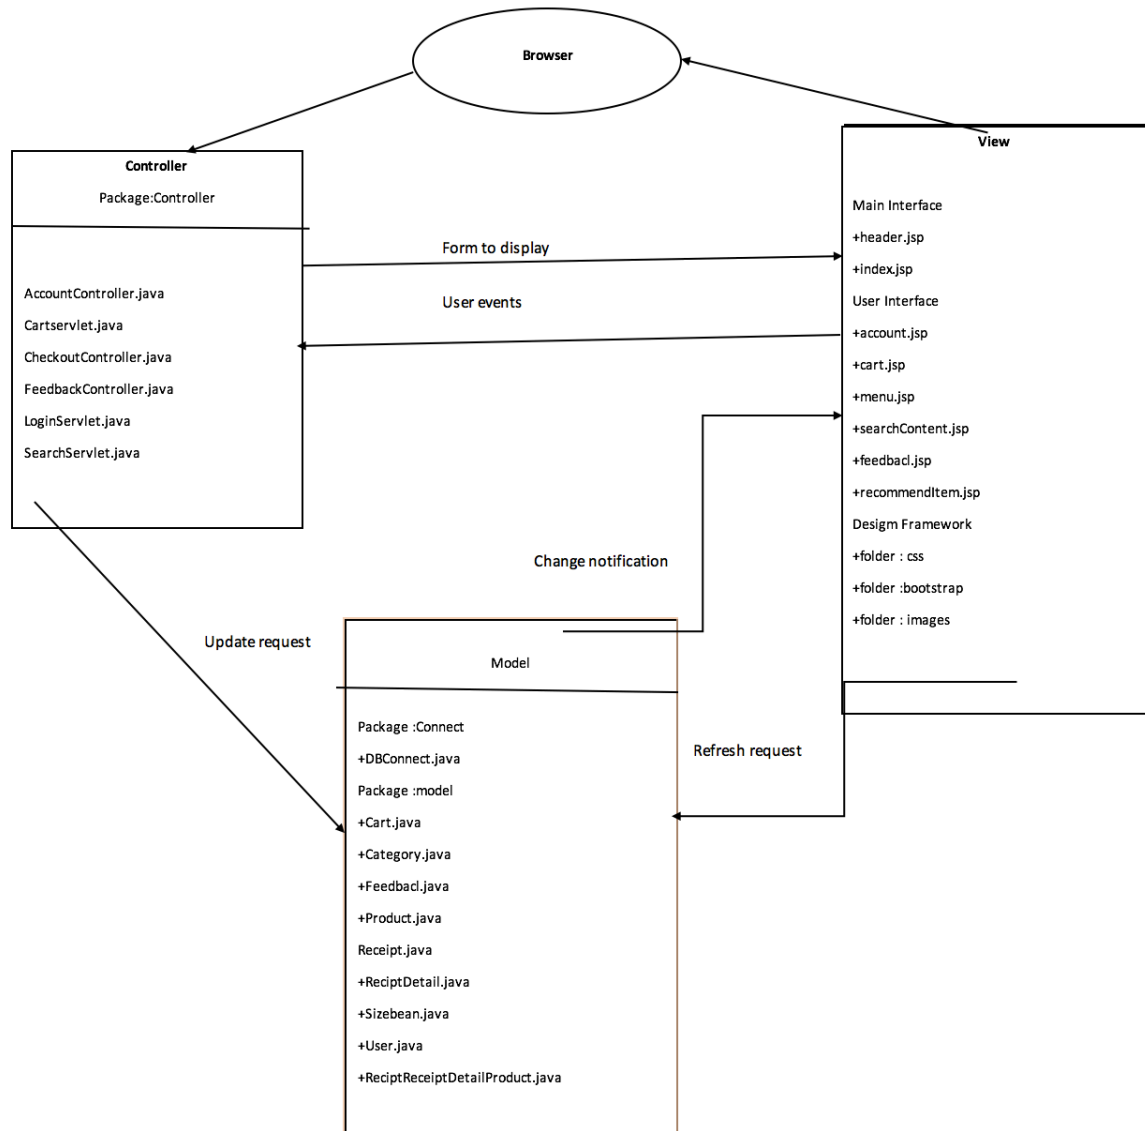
Browser

Controller

Package:Controller

AccountController.java

Cartservlet.java

CheckoutController.java

FeedbackController.java

LoginServlet.java

SearchServlet.java

Form to display

User events

View

Main Interface

+header.jsp

+index.jsp

User Interface

+account.jsp

+cart.jsp

+menu.jsp

+searchContent.jsp

+feedbacl.jsp

+recommendItem.jsp

Desigm Framework

+folder : css

+folder :bootstrap

+folder : images

Change notification

Update request

Model

Package :Connect

+DBConnect.java

Package :model

+Cart.java

+Category.java

+Feedbacl.java

+Product.java

Receipt.java

+ReciptDetail.java

+Sizebean.java

+User.java

+ReciptReceiptDetailProduct.java

Refresh request